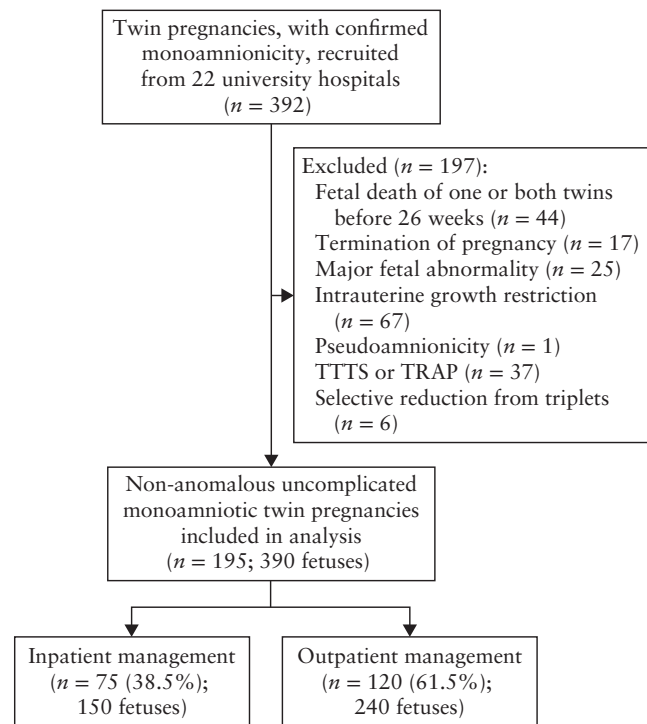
Twin pregnancies, with confirmed monoamnionicity, recruited from 22 university hospitals ($n$ = 392)

Excluded ($n$ = 197):
Fetal death of one or both twins before 26 weeks ($n$ = 44)
Termination of pregnancy ($n$ = 17)
Major fetal abnormality ($n$ = 25)
Intrauterine growth restriction ($n$ = 67)
Pseudoamnionicity ($n$ = 1)
TTTS or TRAP ($n$ = 37)
Selective reduction from triplets ($n$ = 6)

Non-anomalous uncomplicated monoamniotic twin pregnancies included in analysis ($n$ = 195; 390 fetuses)

Inpatient management ($n$ = 75 (38.5%); 150 fetuses)

Outpatient management ($n$ = 120 (61.5%); 240 fetuses)